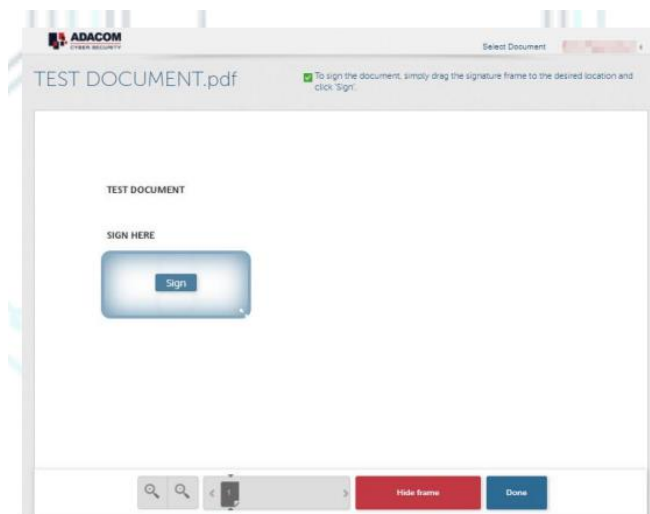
ADACOM
CYBER SECURITY

Select Document

TEST DOCUMENT.pdf

To sign the document, simply drag the signature frame to the desired location and click 'Sign'.

TEST DOCUMENT

SIGN HERE

Sign

1

Hide frame

Done